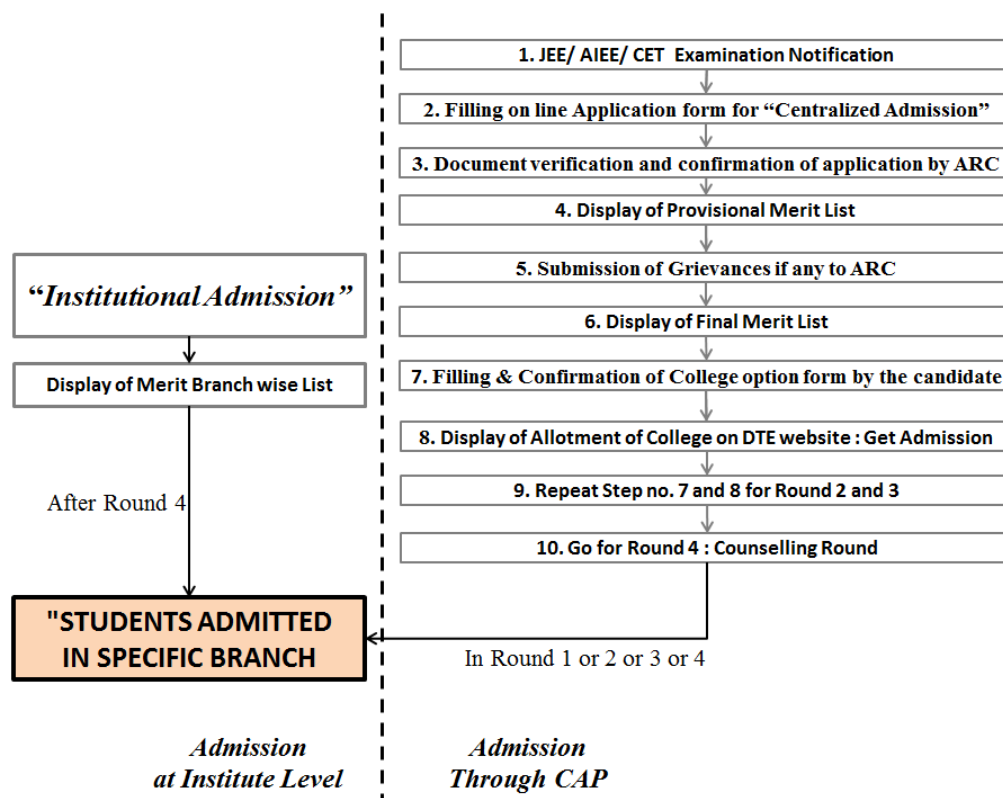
1. JEE/ AIEE/ CET Examination Notification

2. Filling on line Application form for "Centralized Admission"

3. Document verification and confirmation of application by ARC

4. Display of Provisional Merit List

5. Submission of Grievances if any to ARC

6. Display of Final Merit List

7. Filling & Confirmation of College option form by the candidate

8. Display of Allotment of College on DTE website : Get Admission

9. Repeat Step no. 7 and 8 for Round 2 and 3

10. Go for Round 4 : Counselling Round

"Institutional Admission"

Display of Merit Branch wise List

After Round 4

"STUDENTS ADMITTED IN SPECIFIC BRANCH

In Round 1 or 2 or 3 or 4

Admission at Institute Level

Admission Through CAP